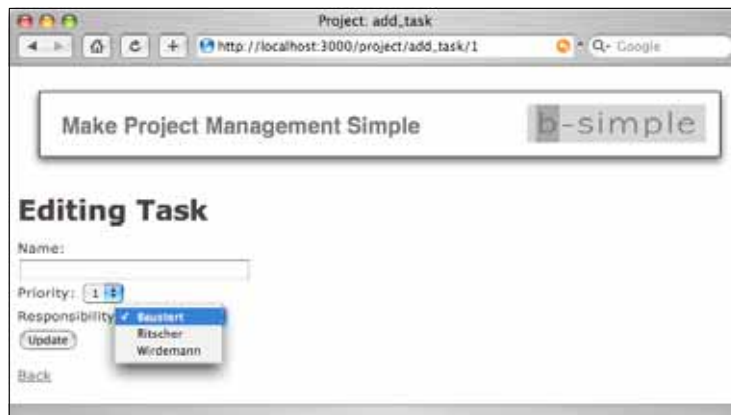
Project: add_task

http://localhost:3000/project/add_task/1

Q- Google

Make Project Management Simple

b-simple

Editing Task

Name:

Priority: 1

Responsibility

✓ Baustert

Ritscher

Wirdemann

Update

Back